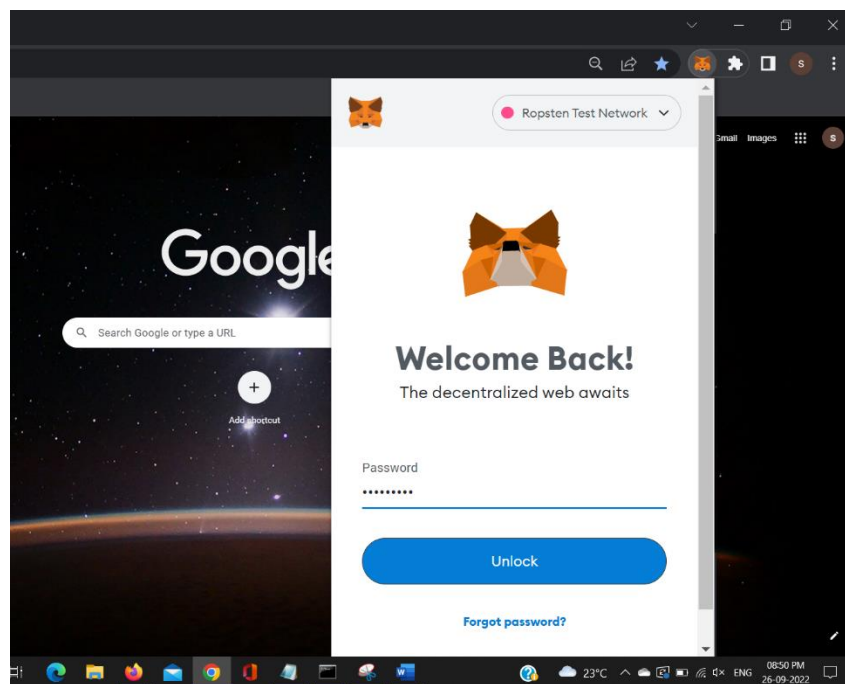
S

Ropsten Test Network

Gmail Images

S

Google

Search Google or type a URL

Add shortcut

Welcome Back!

The decentralized web awaits

Password

••••••••••

Unlock

Forgot password?

23°C ENG 08:50 PM 26-09-2022